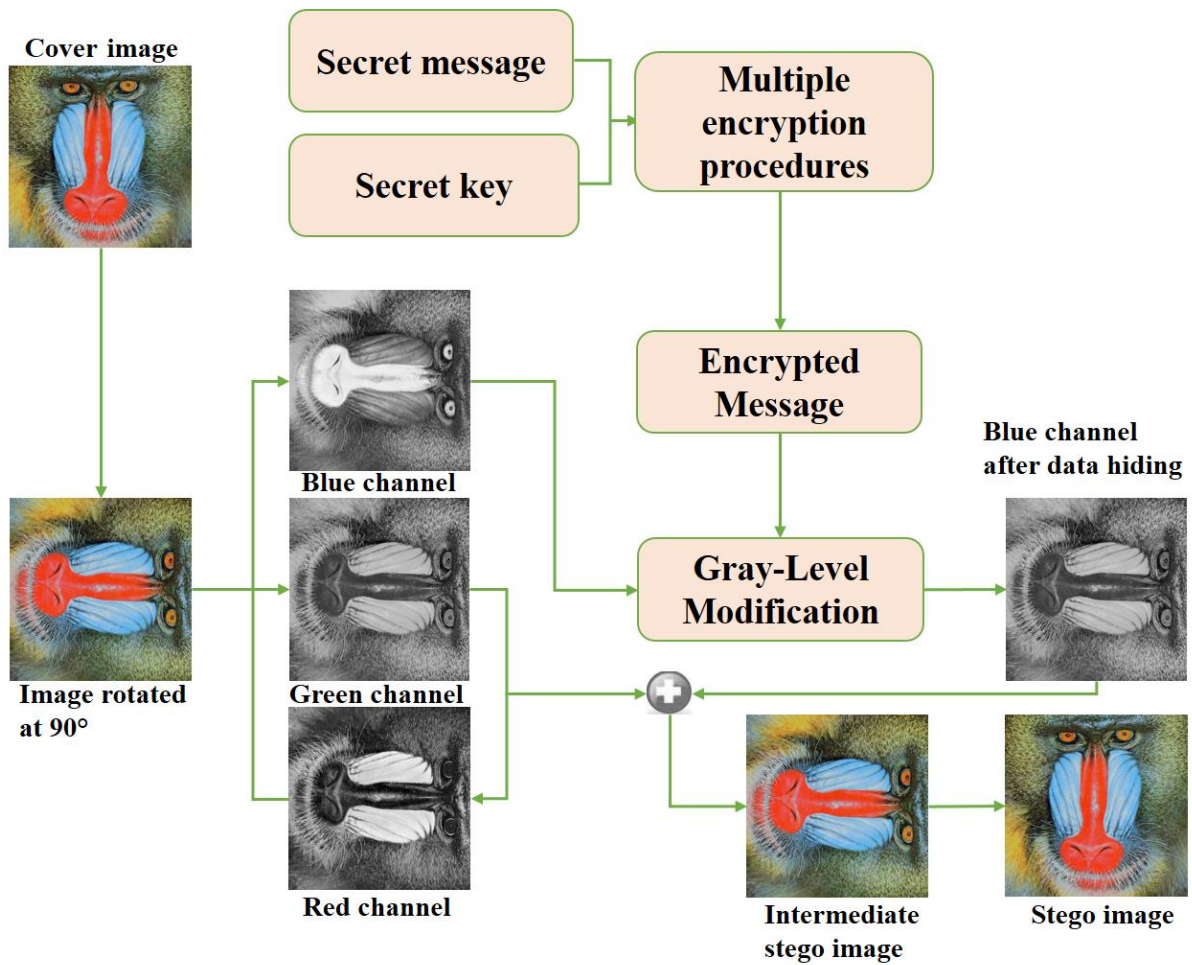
Cover image

Secret message

Secret key

Multiple encryption procedures

Encrypted Message

Blue channel

Blue channel after data hiding

Image rotated at 90°

Green channel

Gray-Level Modification

Red channel

Intermediate stego image

Stego image